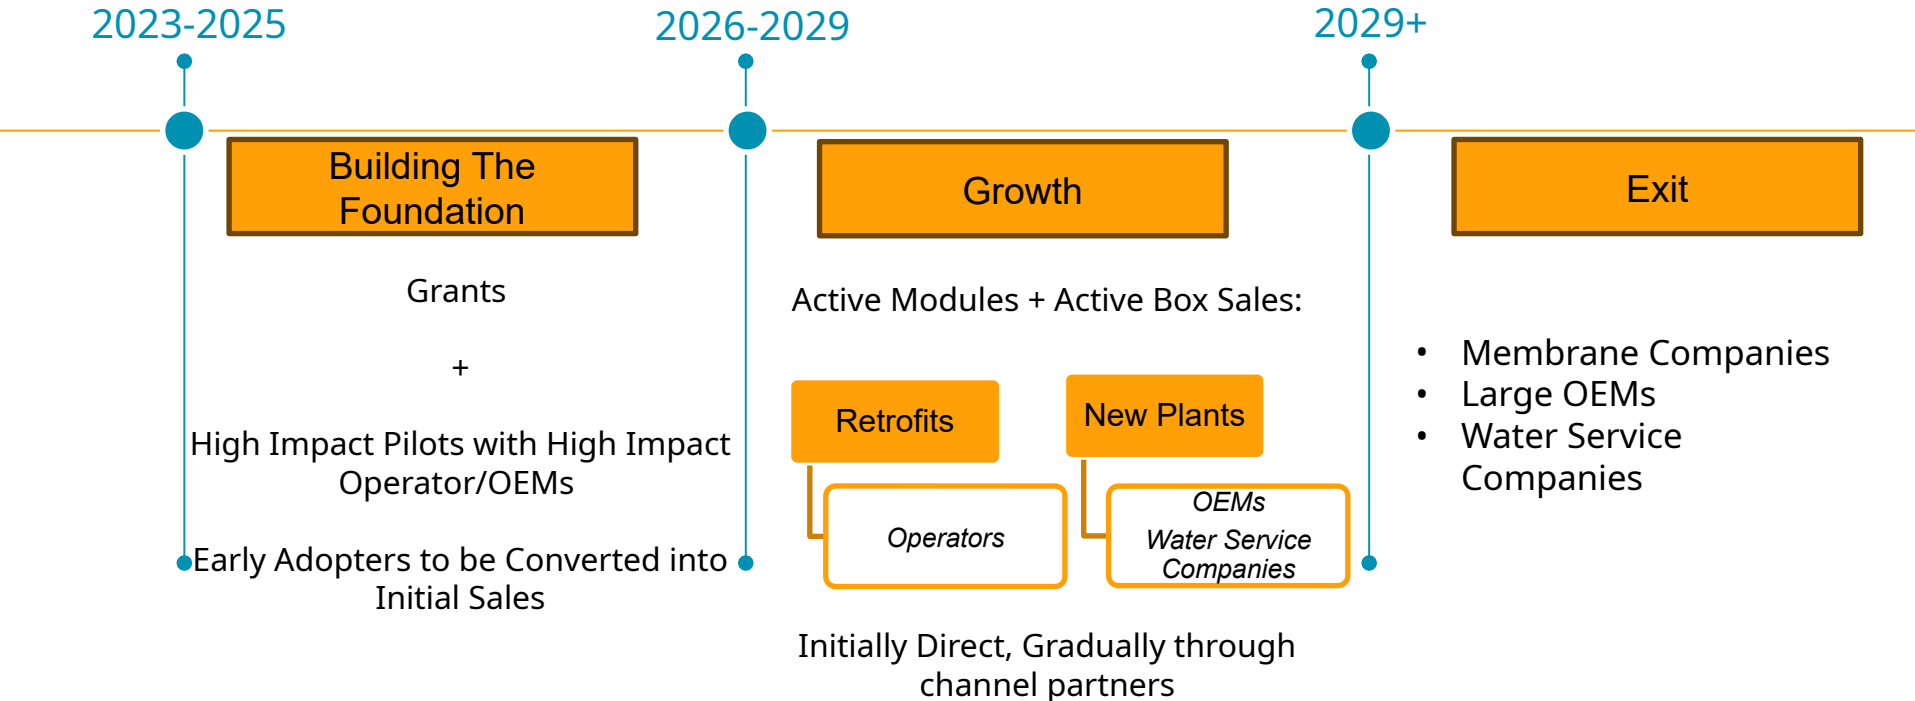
2023-2025

2026-2029

2029+

Building The Foundation

Grants

+

High Impact Pilots with High Impact Operator/OEMs

Early Adopters to be Converted into Initial Sales

Growth

Active Modules + Active Box Sales:

Retrofits

Operators

New Plants

OEMs
Water Service Companies

Initially Direct, Gradually through channel partners

Exit

- Membrane Companies
- Large OEMs
- Water Service Companies